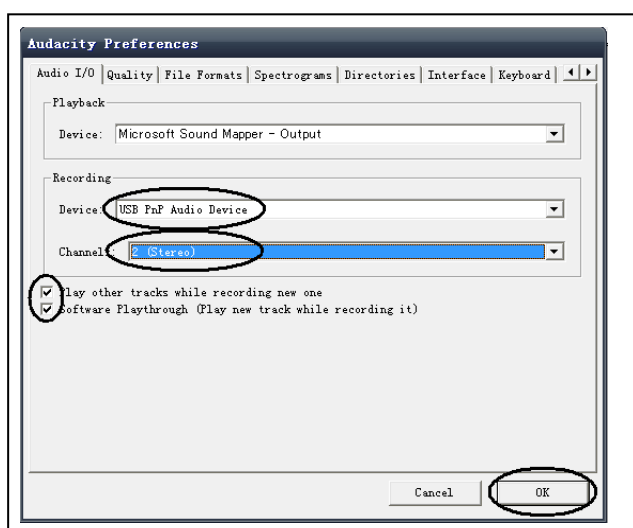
Audacity Preferences

Audio I/O | Quality | File Formats | Spectrograms | Directories | Interface | Keyboard

Playback

Device: Microsoft Sound Mapper - Output

Recording

Device: USB PnP Audio Device

Channels: 2 (Stereo)

Play other tracks while recording new one

Software Playthrough (Play new track while recording it)

Cancel

OK